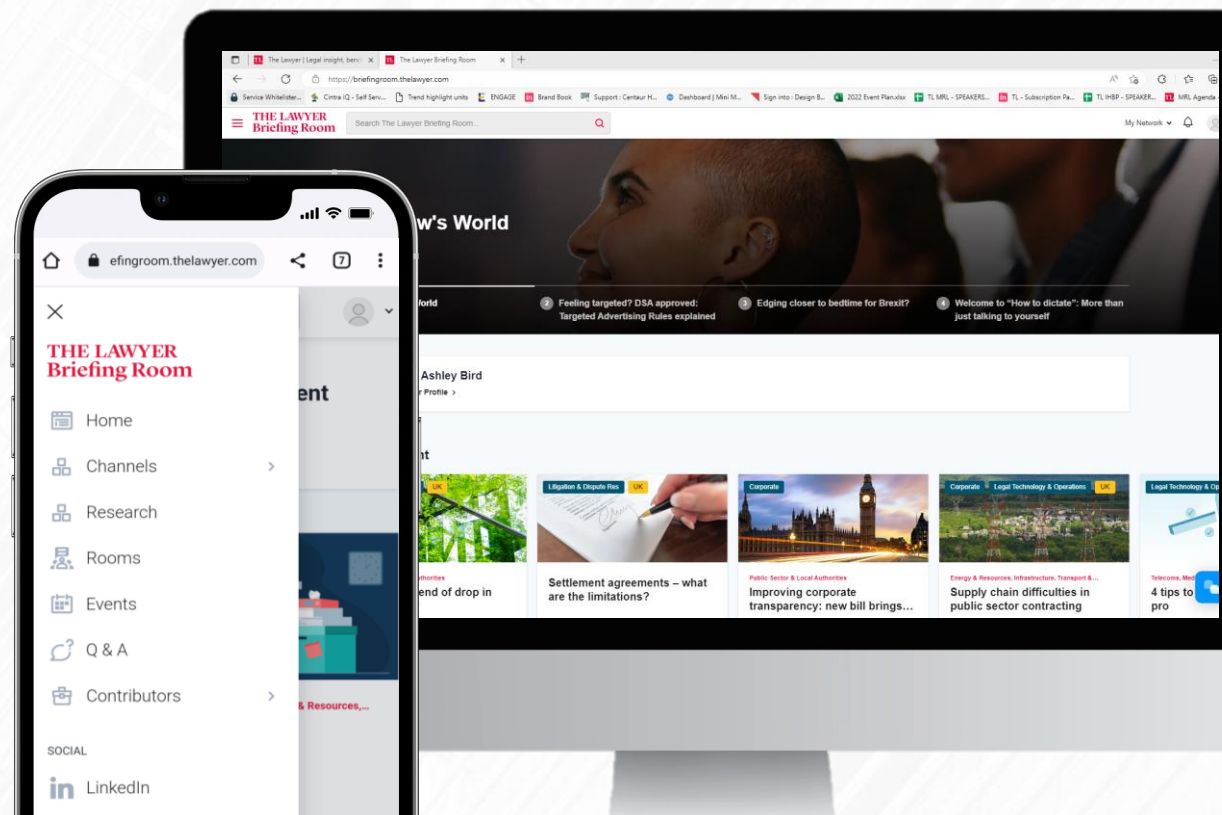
The Lawyer | Legal insight, benc
The Lawyer Briefing Room
https://briefingroom.thelawyer.com
Service Whitelister... Cintra iQ - Self Serv... Trend highlight units ENGAGE Brand Book Support : Centaur H... Dashboard | Mini M... Sign into : Design B... 2022 Event Plan.xlsx TL MRL - SPEAKERS... TL - Subscription Pa... TL IHBP - SPEAKER... MRL Agenda

THE LAWYER Briefing Room
Search The Lawyer Briefing Room...
My Network

w's World

orld
2 Feeling targeted? DSA approved: Targeted Advertising Rules explained
3 Edging closer to bedtime for Brexit?
4 Welcome to "How to dictate": More than just talking to yourself

Ashley Bird
r Profile >

nt

UK
uthorities
end of drop in

Litigation & Dispute Res UK
Settlement agreements – what are the limitations?

Corporate
Public Sector & Local Authorities
Improving corporate transparency: new bill brings...

Corporate Legal Technology & Operations UK
Energy & Resources, Infrastructure, Transport &...
Supply chain difficulties in public sector contracting

Legal Technology & Op
Telecoms, Med
4 tips to
pro

efingroom.thelawyer.com
7

THE LAWYER Briefing Room
Home
Channels
Research
Rooms
Events
Q & A
Contributors
SOCIAL
LinkedIn

ent
& Resources,...